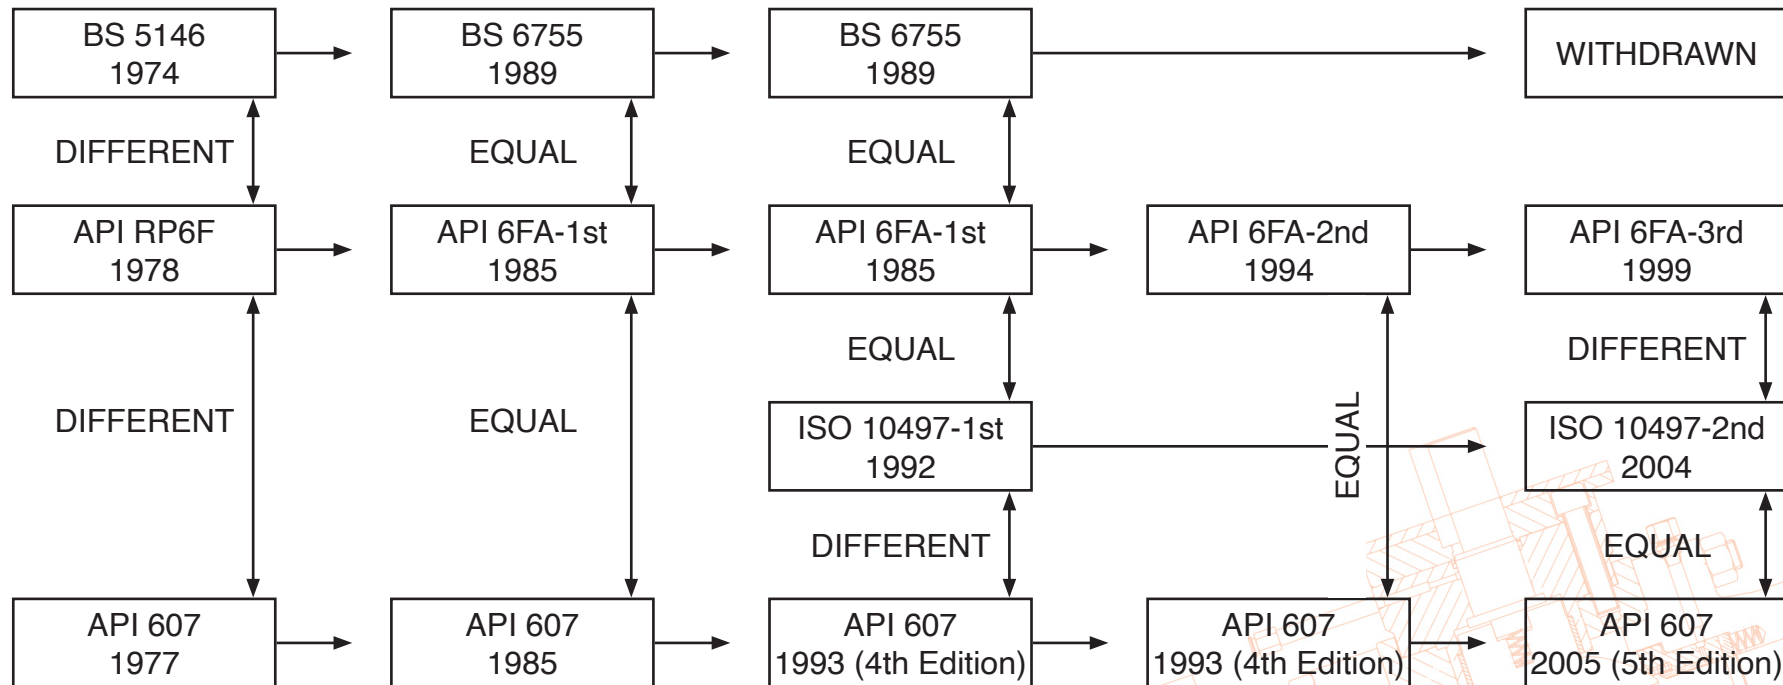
BS 5146
1974

BS 6755
1989

BS 6755
1989

WITHDRAWN

DIFFERENT

EQUAL

EQUAL

API RP6F
1978

API 6FA-1st
1985

API 6FA-1st
1985

API 6FA-2nd
1994

API 6FA-3rd
1999

EQUAL

DIFFERENT

DIFFERENT

EQUAL

ISO 10497-1st
1992

EQUAL

ISO 10497-2nd
2004

DIFFERENT

EQUAL

API 607
1977

API 607
1985

API 607
1993 (4th Edition)

API 607
1993 (4th Edition)

API 607
2005 (5th Edition)